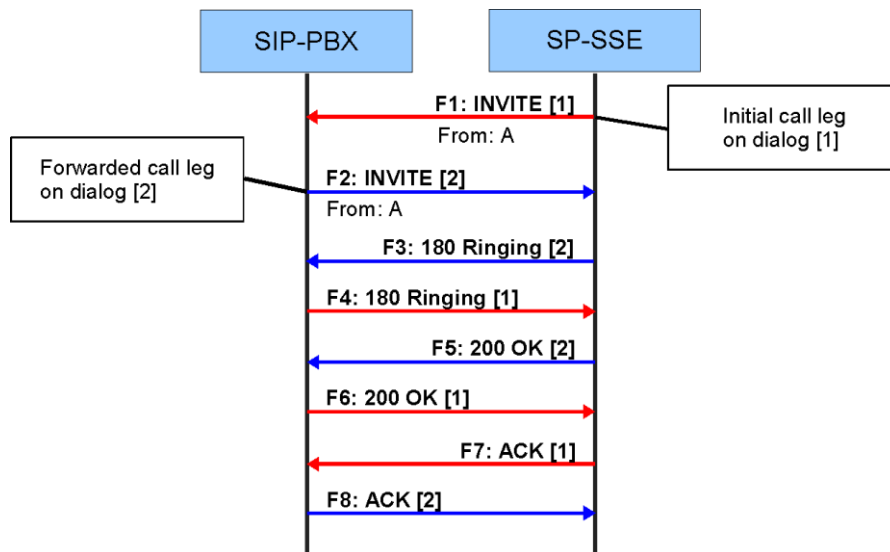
SIP-PBX

SP-SSE

F1: INVITE [1]

From: A

Initial call leg on dialog [1]

Forwarded call leg on dialog [2]

F2: INVITE [2]

From: A

F3: 180 Ringing [2]

F4: 180 Ringing [1]

F5: 200 OK [2]

F6: 200 OK [1]

F7: ACK [1]

F8: ACK [2]